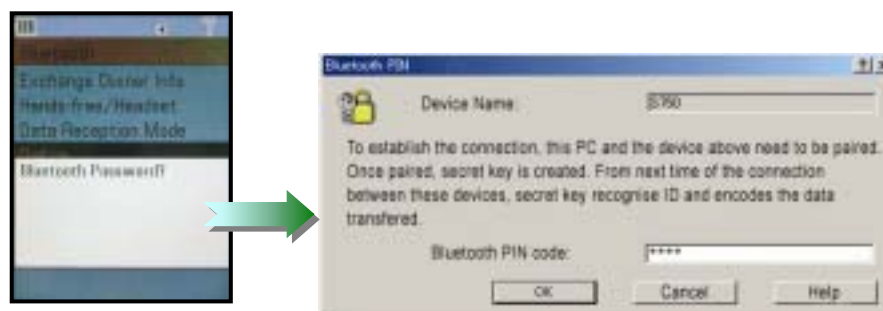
Bluetooth
Exchange Owner Info
Hands-free/Headset
Data Reception Mode
Bluetooth Password?

Bluetooth PIN
Device Name:
S750
To establish the connection, this PC and the device above need to be paired. Once paired, secret key is created. From next time of the connection between these devices, secret key recognise ID and encodes the data transfered.
Bluetooth PIN code:
****
OK
Cancel
Help